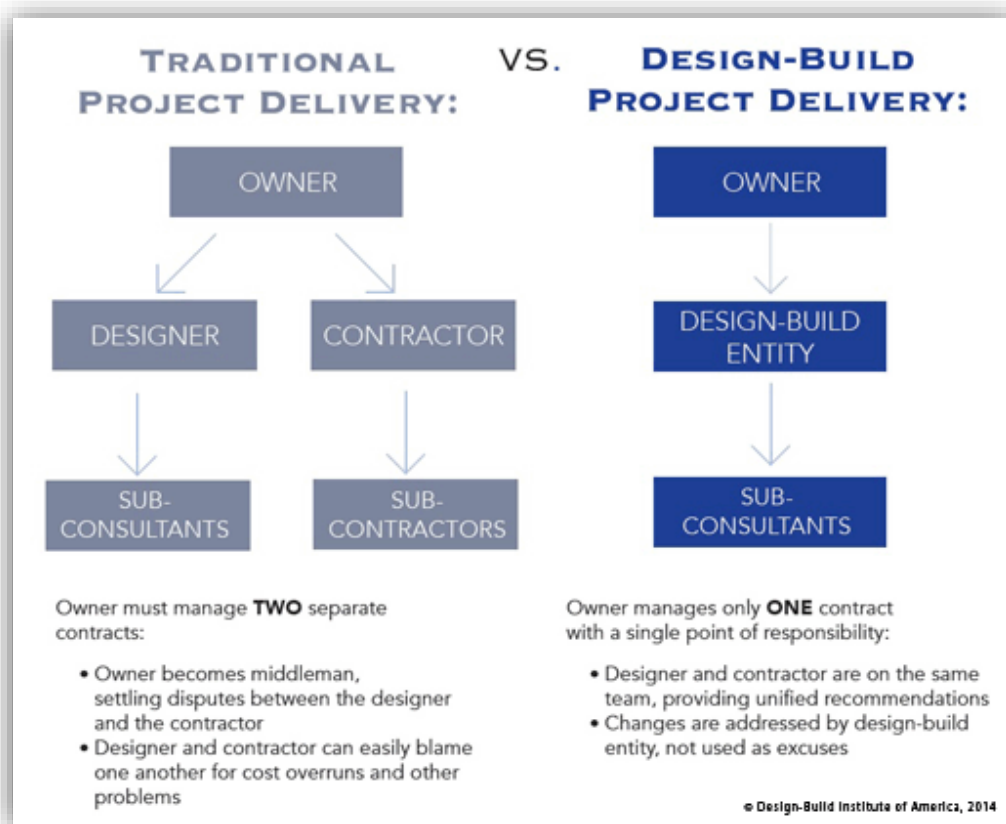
TRADITIONAL PROJECT DELIVERY:

VS.

DESIGN-BUILD PROJECT DELIVERY:

OWNER

DESIGNER

CONTRACTOR

SUB-CONSULTANTS

SUB-CONTRACTORS

OWNER

DESIGN-BUILD ENTITY

SUB-CONSULTANTS

Owner must manage **TWO** separate contracts:

• Owner becomes middleman, settling disputes between the designer and the contractor
• Designer and contractor can easily blame one another for cost overruns and other problems

Owner manages only **ONE** contract with a single point of responsibility:

• Designer and contractor are on the same team, providing unified recommendations
• Changes are addressed by design-build entity, not used as excuses

© Design-Build Institute of America, 2014